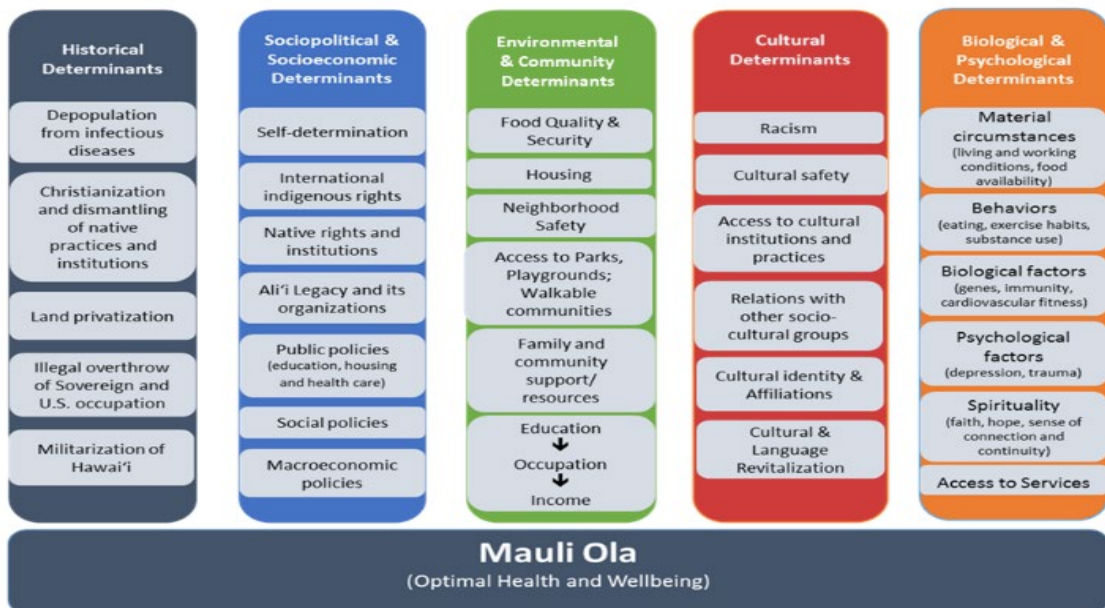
Historical Determinants

Depopulation from infectious diseases

Christianization and dismantling of native practices and institutions

Land privatization

Illegal overthrow of Sovereign and U.S. occupation

Militarization of Hawai'i

Sociopolitical & Socioeconomic Determinants

Self-determination

International indigenous rights

Native rights and institutions

Ali'i Legacy and its organizations

Public policies (education, housing and health care)

Social policies

Macroeconomic policies

Environmental & Community Determinants

Food Quality & Security

Housing

Neighborhood Safety

Access to Parks, Playgrounds; Walkable communities

Family and community support/ resources

Education
↓
Occupation
↓
Income

Cultural Determinants

Racism

Cultural safety

Access to cultural institutions and practices

Relations with other socio-cultural groups

Cultural identity & Affiliations

Cultural & Language Revitalization

Biological & Psychological Determinants

Material circumstances (living and working conditions, food availability)

Behaviors (eating, exercise habits, substance use)

Biological factors (genes, immunity, cardiovascular fitness)

Psychological factors (depression, trauma)

Spirituality (faith, hope, sense of connection and continuity)

Access to Services

Mauli Ola
(Optimal Health and Wellbeing)